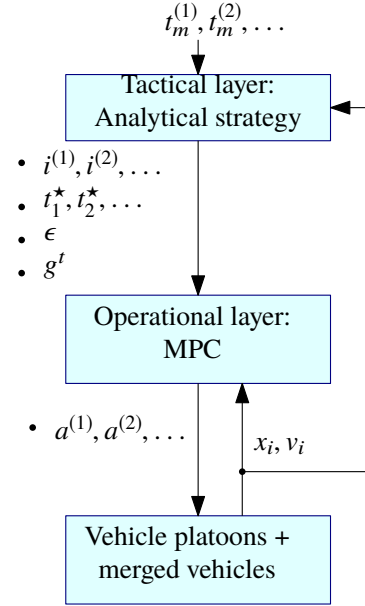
$t_m^{(1)}, t_m^{(2)}, \dots$

Tactical layer:
Analytical strategy

- $i^{(1)}, i^{(2)}, \dots$
- $t_1^{\star}, t_2^{\star}, \dots$
- $\epsilon$
- $g^t$

Operational layer:
MPC

- $a^{(1)}, a^{(2)}, \dots$

$x_i, v_i$

Vehicle platoons +
merged vehicles